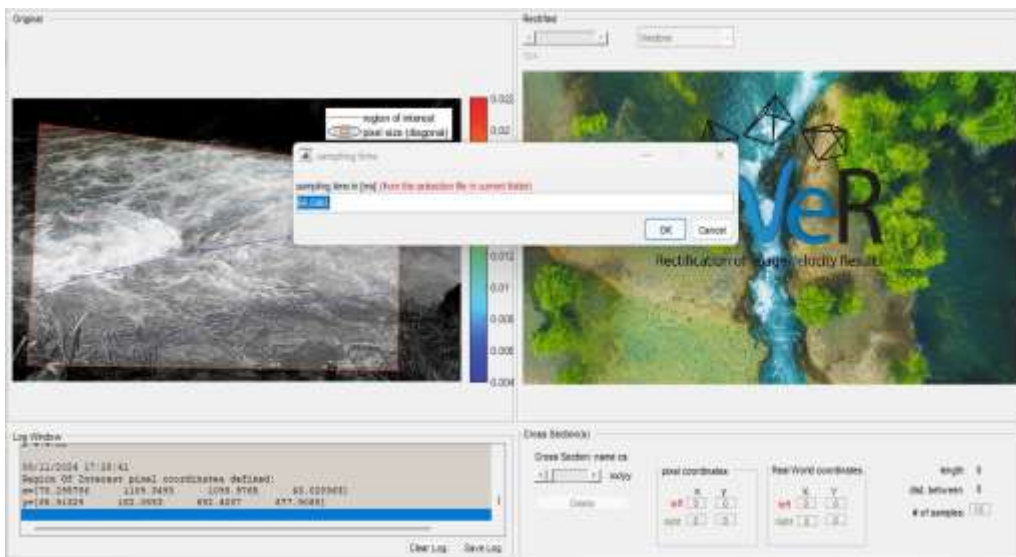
Original

region of interest
pixel size (diagonal)

0.022
0.02
0.012
0.01
0.008
0.006
0.004

Rectified

Rectification of image velocity results

sampling time

sampling time in [ms] (from the extraction file in current folder)

OK
Cancel

Log Window

05/11/2024 17:28:41
Region Of Interest pixel coordinates defined:
x=[70.296756 1109.5495 1098.9765 90.020565]
y=[88.91226 152.9955 692.4257 477.9085]

Clear Log
Save Log

Cross Section(s)

Cross Section: name cs
subpy
Delete

pixel coordinates
X
Y
left
right

Real World coordinates
X
Y
left
right

length 0
dist. between 0
# of samples 10